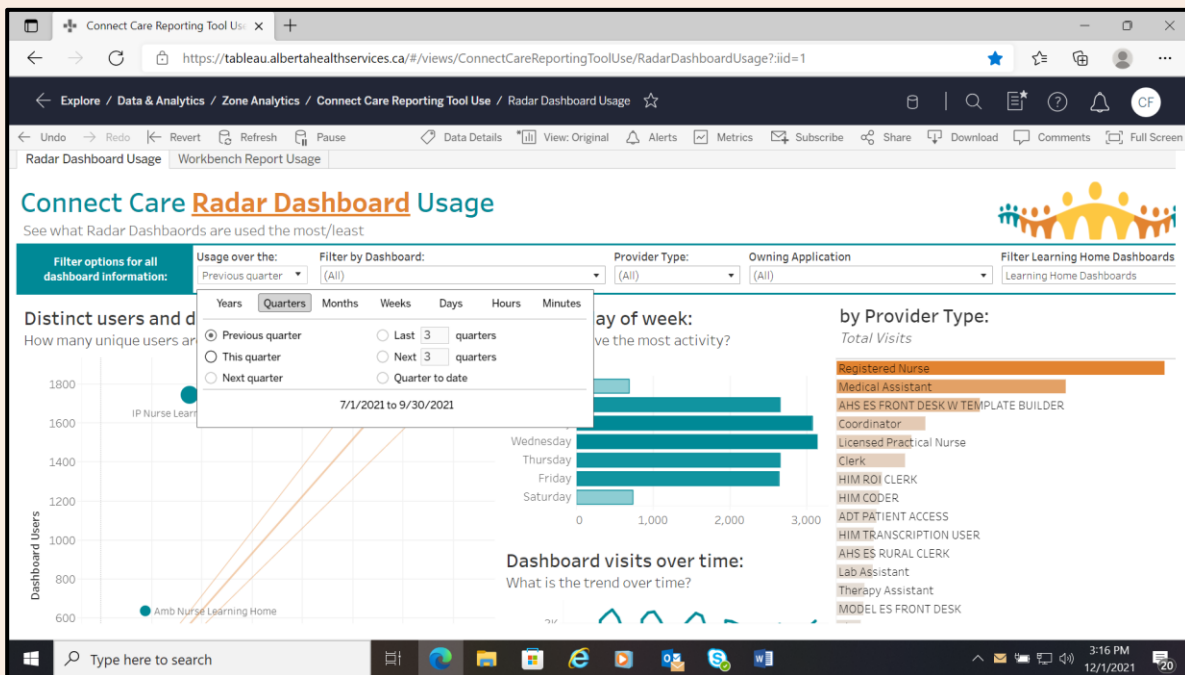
Connect Care Reporting Tool Us ×

https://tableau.albertahealthservices.ca/#/views/ConnectCareReportingToolUse/RadarDashboardUsage?:iid=1

Explore / Data & Analytics / Zone Analytics / Connect Care Reporting Tool Use / Radar Dashboard Usage

CF

Undo Redo Revert Refresh Pause Data Details View: Original Alerts Metrics Subscribe Share Download Comments Full Screen

Radar Dashboard Usage Workbench Report Usage

Connect Care Radar Dashboard Usage

See what Radar Dashbaords are used the most/least

Filter options for all dashboard information:

Usage over the: Previous quarter

Filter by Dashboard: (All)

Provider Type: (All)

Owning Application (All)

Filter Learning Home Dashboards Learning Home Dashboards

Years Quarters Months Weeks Days Hours Minutes

Previous quarter This quarter Next quarter

Last 3 quarters Next 3 quarters Quarter to date

7/1/2021 to 9/30/2021

Distinct users and d

How many unique users ar

1800 1600 1400 1200 1000 800 600

Dashboard Users

IP Nurse Learn

Amb Nurse Learning Home

ay of week:

ve the most activity?

Wednesday Thursday Friday Saturday

0 1,000 2,000 3,000

Dashboard visits over time:

What is the trend over time?

2K

by Provider Type:

Total Visits

Registered Nurse
Medical Assistant
AHS ES FRONT DESK W TEMPLATE BUILDER
Coordinator
Licensed Practical Nurse
Clerk
HIM ROI CLERK
HIM CODER
ADT PATIENT ACCESS
HIM TRANSCRIPTION USER
AHS ES RURAL CLERK
Lab Assistant
Therapy Assistant
MODEL ES FRONT DESK

Type here to search

3:16 PM 12/1/2021 20